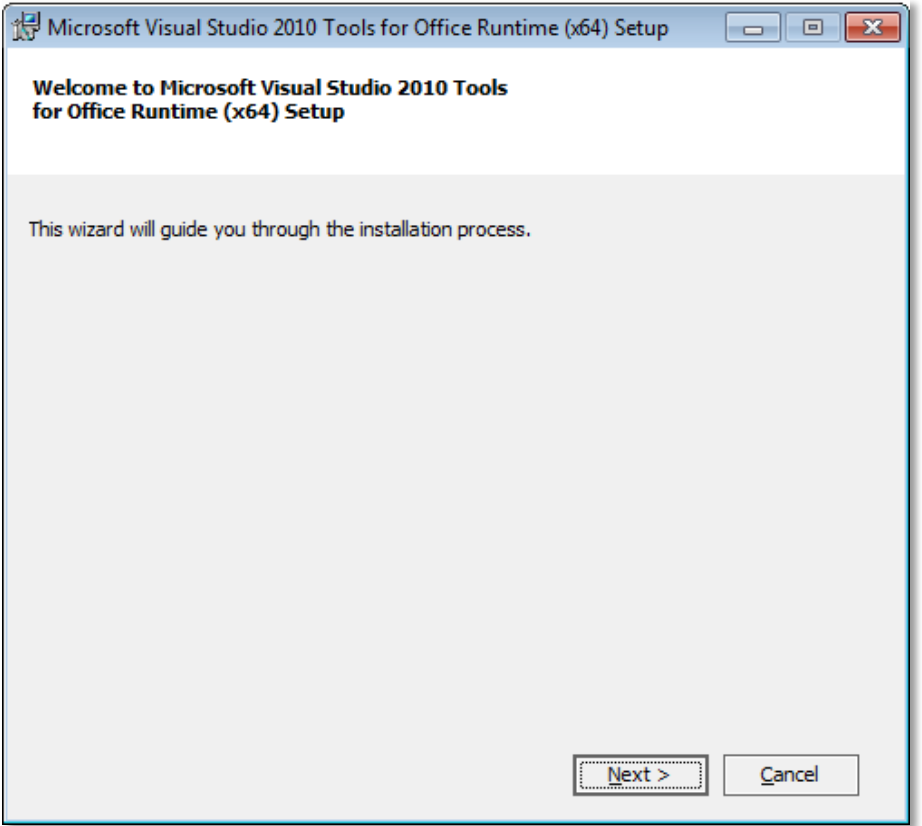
Microsoft Visual Studio 2010 Tools for Office Runtime (x64) Setup

Welcome to Microsoft Visual Studio 2010 Tools for Office Runtime (x64) Setup

This wizard will guide you through the installation process.

Next >

Cancel